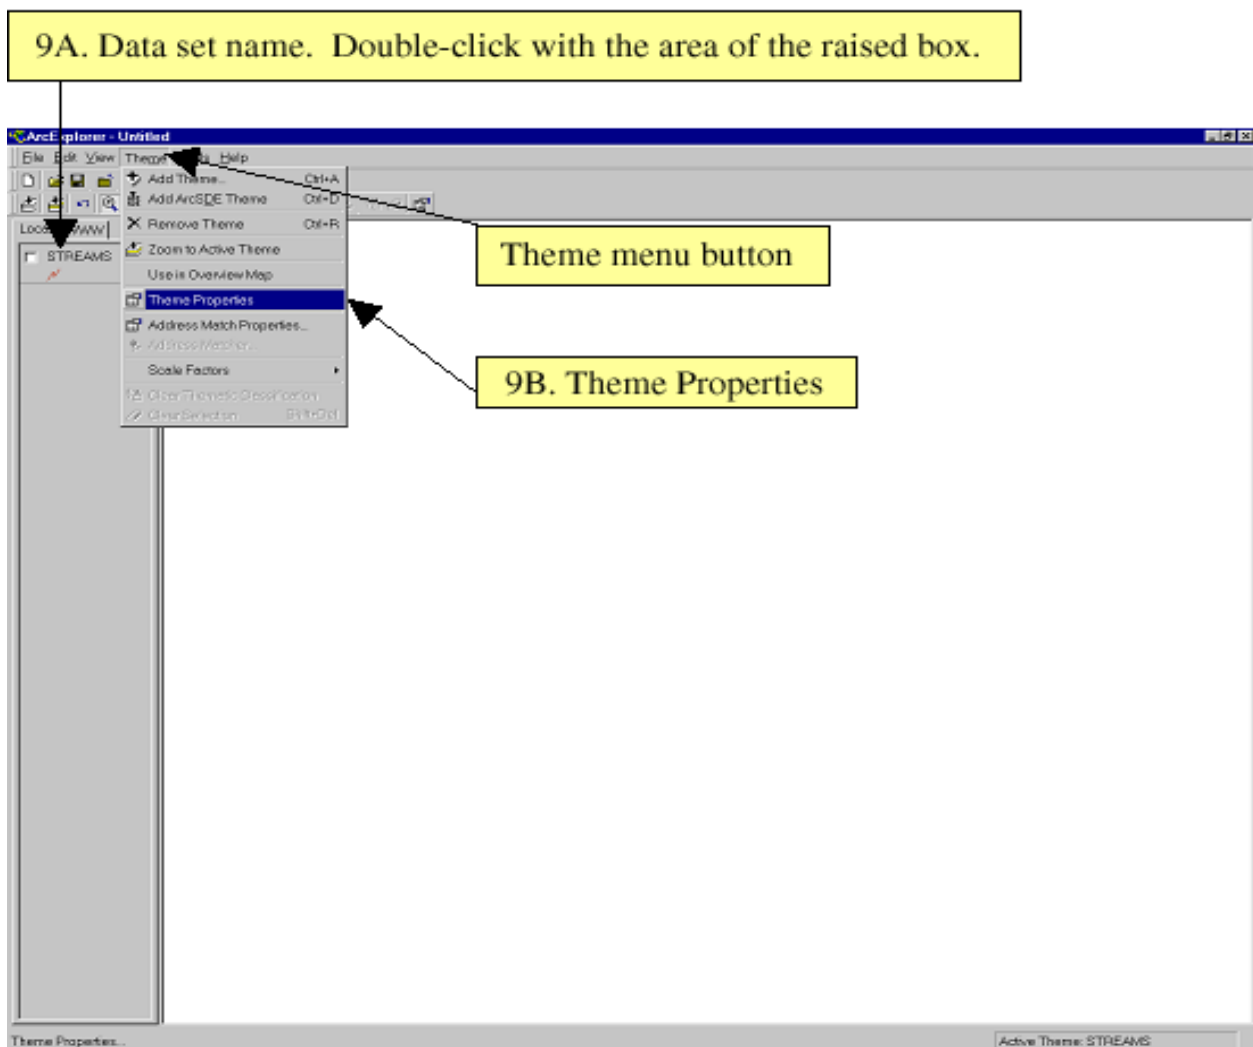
9A. Data set name. Double-click with the area of the raised box.

ArcExplorer - Untitled

File Edit View Theme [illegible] Help

Add Theme... Ctrl+A
Add ArcSDE Theme Ctrl+D
Remove Theme Ctrl+R
Zoom to Active Theme
Use in Overview Map
Theme Properties
Address Match Properties...
Address Matcher...
Scale Factors
Clear Thematic Classification
Clear Selection Shift+Del

Local WWW

STREAMS

Theme menu button

9B. Theme Properties

Theme Properties...

Active Theme: STREAMS